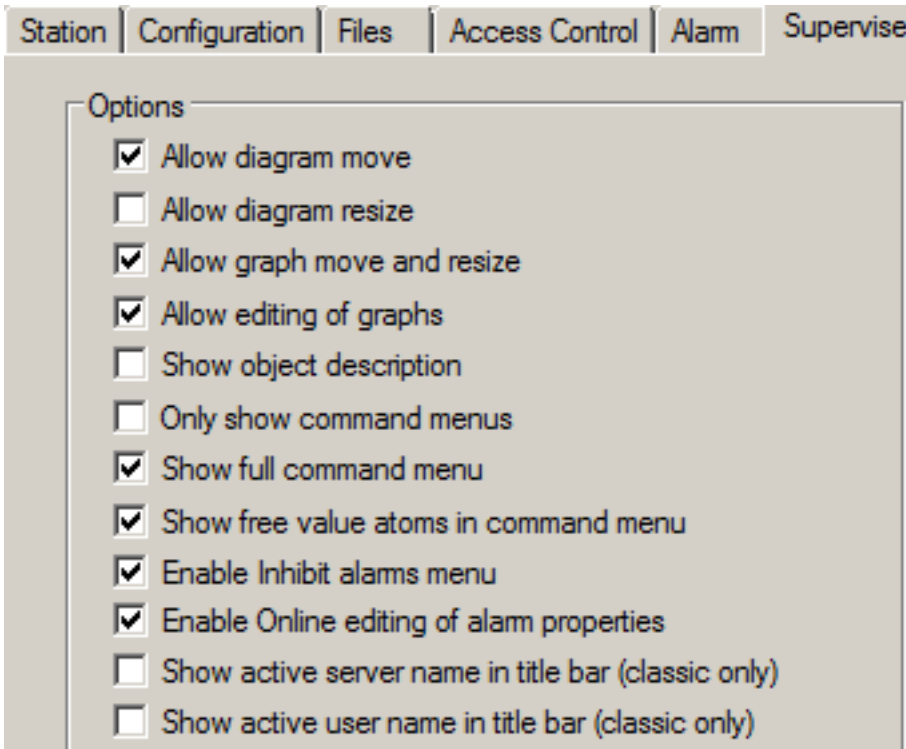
Station | Configuration | Files | Access Control | Alarm | Supervise

Options

Allow diagram move

Allow diagram resize

Allow graph move and resize

Allow editing of graphs

Show object description

Only show command menus

Show full command menu

Show free value atoms in command menu

Enable Inhibit alarms menu

Enable Online editing of alarm properties

Show active server name in title bar (classic only)

Show active user name in title bar (classic only)